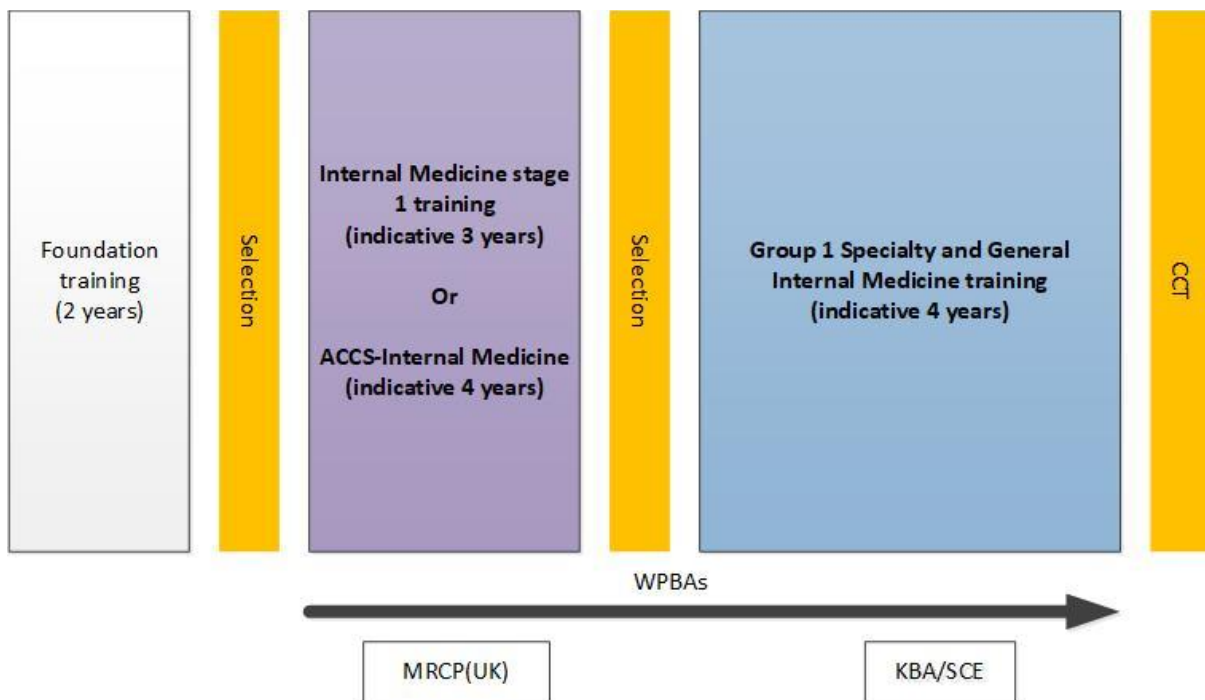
Foundation training (2 years)

Selection

Internal Medicine stage 1 training (indicative 3 years)

Or

ACCS-Internal Medicine (indicative 4 years)

Selection

Group 1 Specialty and General Internal Medicine training (indicative 4 years)

CCT

WPBAs

MRCP(UK)

KBA/SCE